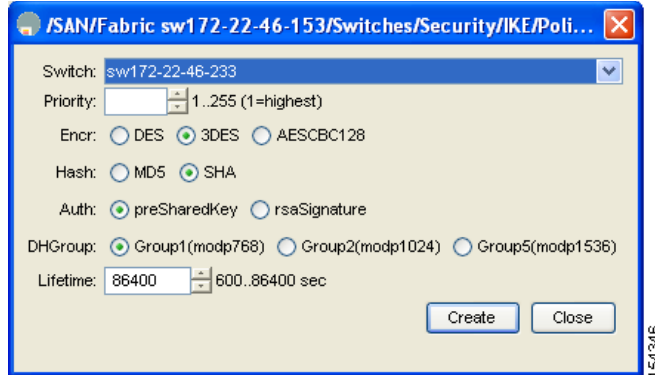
/SAN/Fabric sw172-22-46-153/Switches/Security/IKE/Poli...

Switch: sw172-22-46-233

Priority: 1..255 (1=highest)

Encr: DES 3DES AESCBC128

Hash: MD5 SHA

Auth: preSharedKey rsaSignature

DHGroup: Group1(modp768) Group2(modp1024) Group5(modp1536)

Lifetime: 86400 600..86400 sec

Create Close

154346